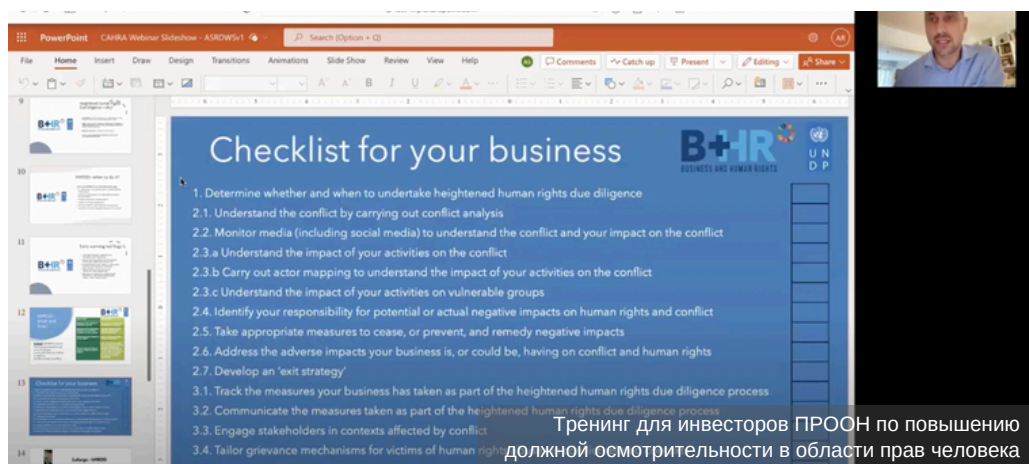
PowerPoint CAHRA Webinar Slideshow - ASRDWSv1

Search (Option + Q)

File Home Insert Draw Design Transitions Animations Slide Show Review View Help

Comments Catch up Present Editing Share

Checklist for your business

B+HR BUSINESS AND HUMAN RIGHTS

U N D P

1. Determine whether and when to undertake heightened human rights due diligence

2.1. Understand the conflict by carrying out conflict analysis

2.2. Monitor media (including social media) to understand the conflict and your impact on the conflict

2.3.a Understand the impact of your activities on the conflict

2.3.b Carry out actor mapping to understand the impact of your activities on the conflict

2.3.c Understand the impact of your activities on vulnerable groups

2.4. Identify your responsibility for potential or actual negative impacts on human rights and conflict

2.5. Take appropriate measures to cease, or prevent, and remedy negative impacts

2.6. Address the adverse impacts your business is, or could be, having on conflict and human rights

2.7. Develop an 'exit strategy'

3.1. Track the measures your business has taken as part of the heightened human rights due diligence process

3.2. Communicate the measures taken as part of the heightened human rights due diligence process

3.3. Engage stakeholders in contexts affected by conflict

3.4. Tailor grievance mechanisms for victims of human rights

Тренинг для инвесторов ПРООН по повышению должной осмотрительности в области прав человека